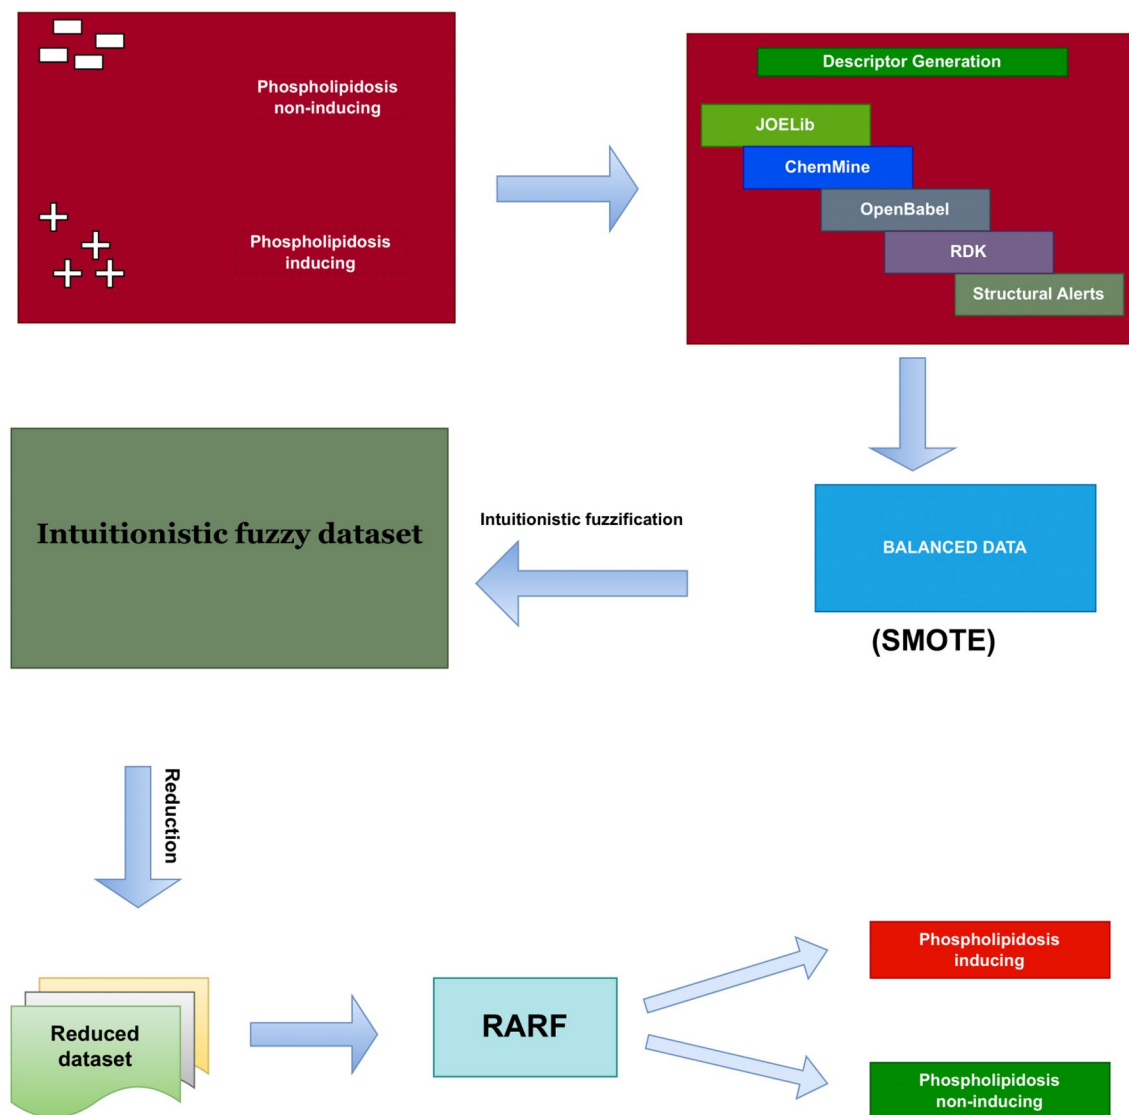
Phospholipidosis non-inducing

Phospholipidosis inducing

Descriptor Generation

JOELib

ChemMine

OpenBabel

RDK

Structural Alerts

Intuitionistic fuzzy dataset

Intuitionistic fuzzification

BALANCED DATA

(SMOTE)

Reduction

Reduced dataset

RARF

Phospholipidosis inducing

Phospholipidosis non-inducing